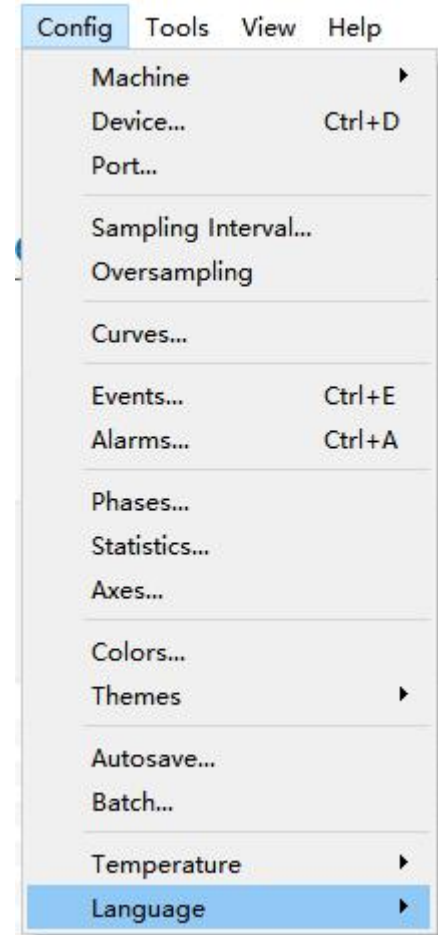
Config Tools View Help

Machine
Device... Ctrl+D
Port...

Sampling Interval...
Oversampling

Curves...

Events... Ctrl+E
Alarms... Ctrl+A

Phases...
Statistics...
Axes...

Colors...
Themes

Autosave...
Batch...

Temperature
Language